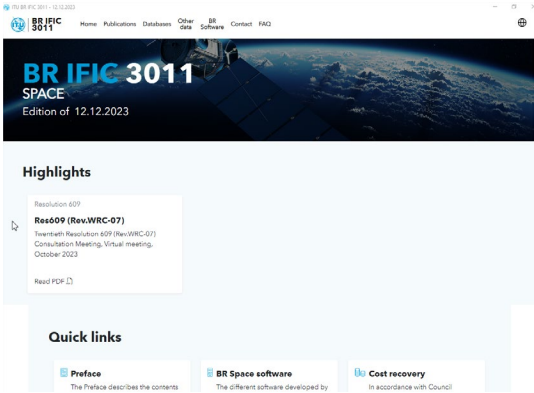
ITU BR IFIC 3011 - 12.12.2023

BR IFIC 3011

Home Publications Databases Other data BR Software Contact FAQ

BR IFIC 3011
SPACE
Edition of 12.12.2023

Highlights

Resolution 609
Res609 (Rev.WRC-07)
Twentieth Resolution 609 (Rev.WRC-07) Consultation Meeting, Virtual meeting, October 2023

Read PDF

Quick links

Preface
The Preface describes the contents

BR Space software
The different software developed by

Cost recovery
In accordance with Council